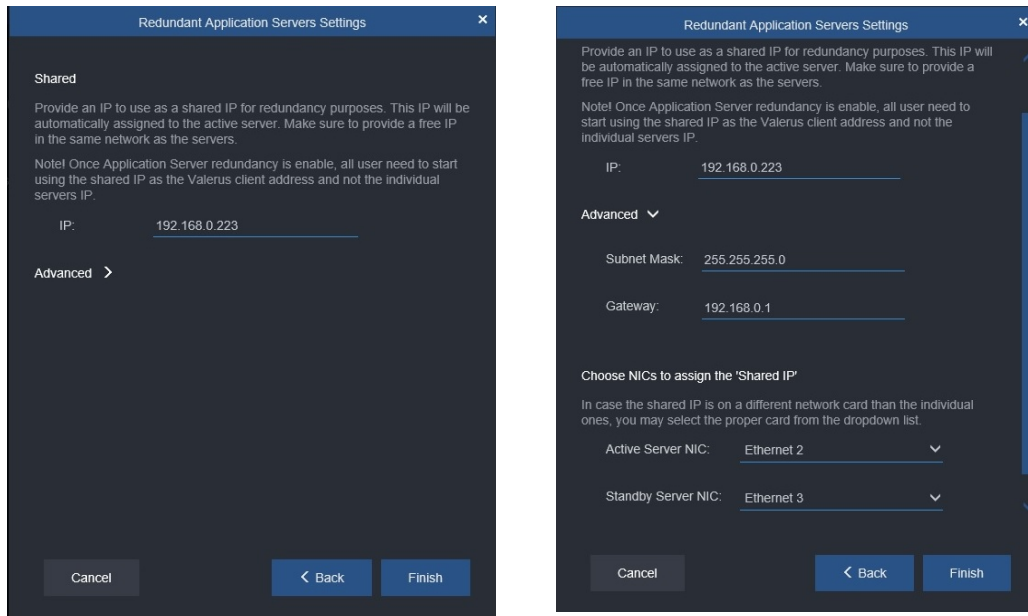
Redundant Application Servers Settings

Shared

Provide an IP to use as a shared IP for redundancy purposes. This IP will be automatically assigned to the active server. Make sure to provide a free IP in the same network as the servers.

Note! Once Application Server redundancy is enable, all user need to start using the shared IP as the Valerus client address and not the individual servers IP.

IP: 192.168.0.223

Advanced >

Cancel

< Back

Finish

Redundant Application Servers Settings

Provide an IP to use as a shared IP for redundancy purposes. This IP will be automatically assigned to the active server. Make sure to provide a free IP in the same network as the servers.

Note! Once Application Server redundancy is enable, all user need to start using the shared IP as the Valerus client address and not the individual servers IP.

IP: 192.168.0.223

Advanced

Subnet Mask: 255.255.255.0

Gateway: 192.168.0.1

Choose NICs to assign the 'Shared IP'

In case the shared IP is on a different network card than the individual ones, you may select the proper card from the dropdown list.

Active Server NIC: Ethernet 2

Standby Server NIC: Ethernet 3

Cancel

< Back

Finish